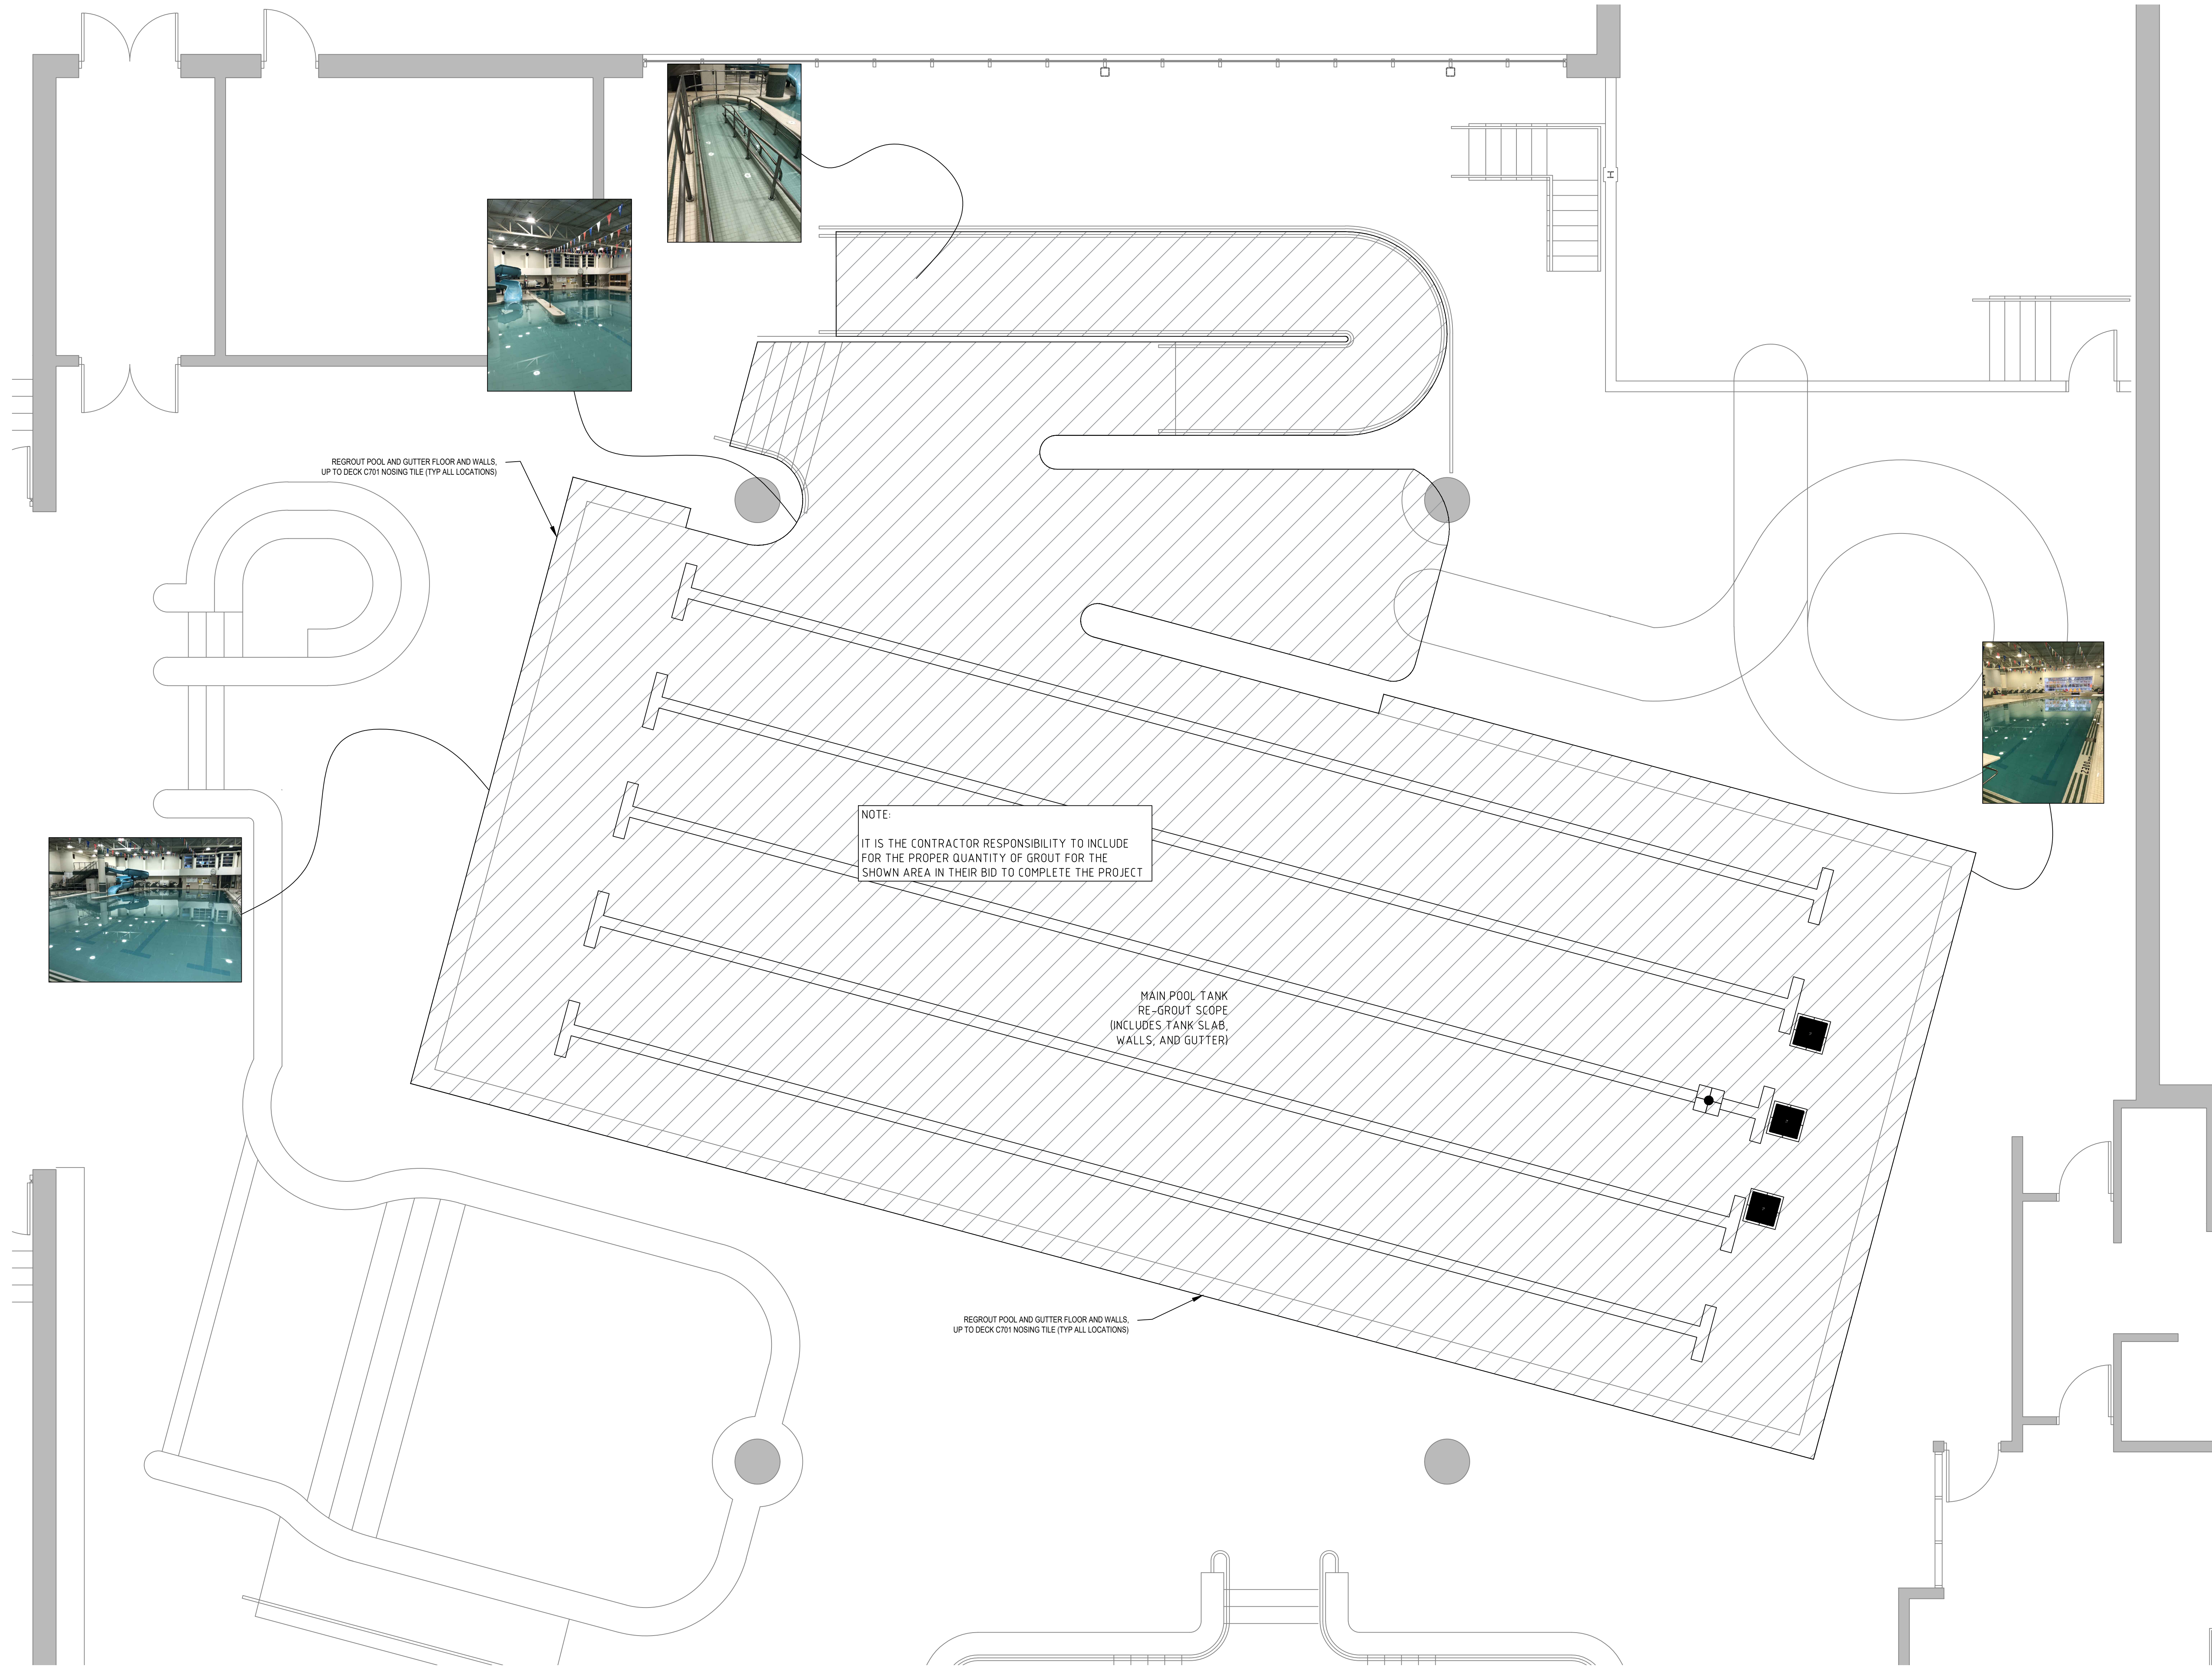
REGROUT POOL AND GUTTER FLOOR AND WALLS, UP TO DECK C701 NOSING TILE (TYP ALL LOCATIONS)

NOTE:

IT IS THE CONTRACTOR RESPONSIBILITY TO INCLUDE FOR THE PROPER QUANTITY OF GROUT FOR THE SHOWN AREA IN THEIR BID TO COMPLETE THE PROJECT

MAIN POOL TANK RE-GROUT SCOPE (INCLUDES TANK SLAB, WALLS, AND GUTTER)

REGROUT POOL AND GUTTER FLOOR AND WALLS, UP TO DECK C701 NOSING TILE (TYP ALL LOCATIONS)